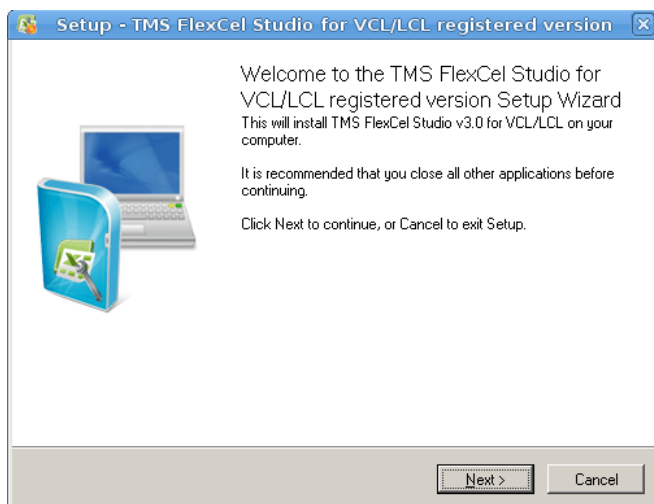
Setup - TMS FlexCel Studio for VCL/LCL registered version

Welcome to the TMS FlexCel Studio for VCL/LCL registered version Setup Wizard

This will install TMS FlexCel Studio v3.0 for VCL/LCL on your computer.

It is recommended that you close all other applications before continuing.

Click Next to continue, or Cancel to exit Setup.

Next >

Cancel